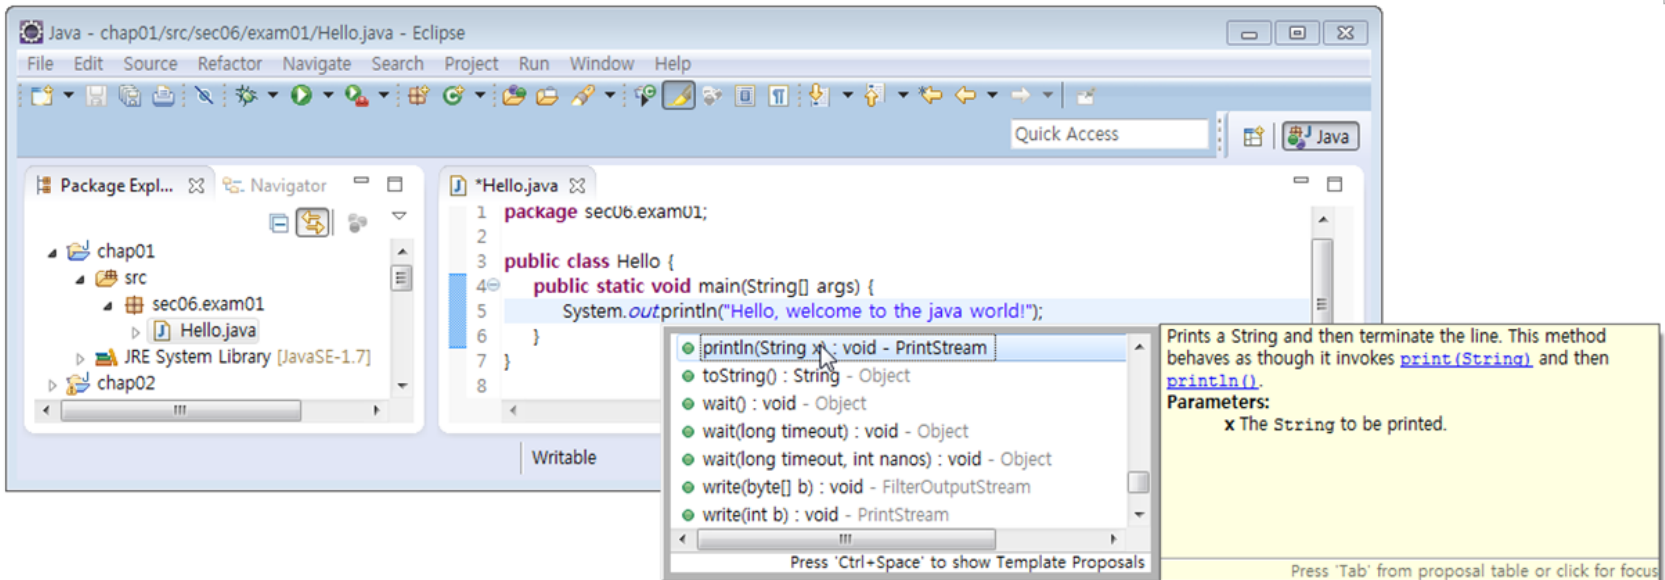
Java - chap01/src/sec06/exam01/Hello.java - Eclipse

File Edit Source Refactor Navigate Search Project Run Window Help

Quick Access

Java

Package Expl... Navigator

chap01
src
sec06.exam01
Hello.java
JRE System Library [JavaSE-1.7]
chap02

*Hello.java

1 package sec06.exam01;
2
3 public class Hello {
4 public static void main(String[] args) {
5 System.out.println("Hello, welcome to the java world!");
6 }
7 }
8

Writable

println(String x) : void - PrintStream
toString() : String - Object
wait() : void - Object
wait(long timeout) : void - Object
wait(long timeout, int nanos) : void - Object
write(byte[] b) : void - FilterOutputStream
write(int b) : void - PrintStream

Press 'Ctrl+Space' to show Template Proposals

Prints a String and then terminate the line. This method behaves as though it invokes print(String) and then println().
Parameters:
x The String to be printed.

Press 'Tab' from proposal table or click for focus